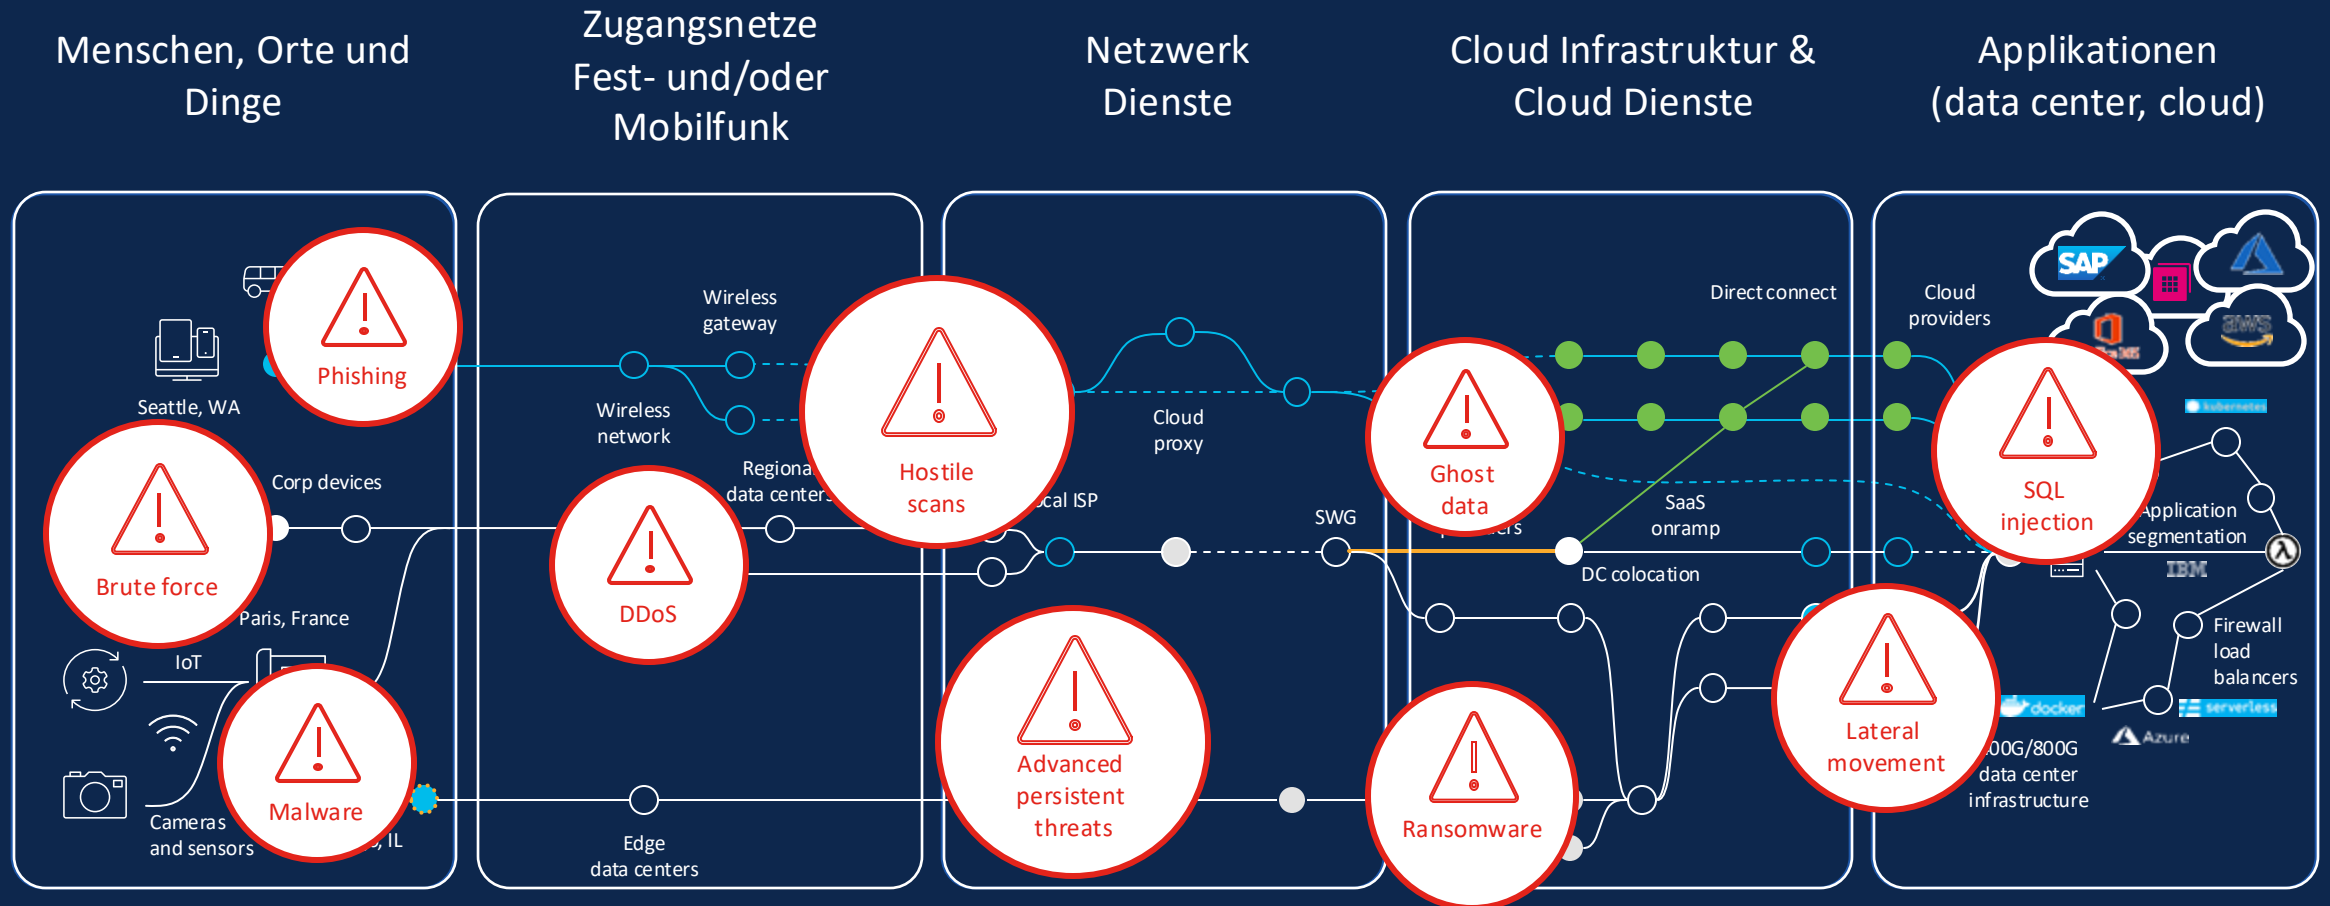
Menschen, Orte und Dinge

Zugangsnetze Fest- und/oder Mobilfunk

Netzwerk Dienste

Cloud Infrastruktur & Cloud Dienste

Applikationen (data center, cloud)

Phishing

Seattle, WA

Brute force

Corp devices

Paris, France

IoT

Malware

Cameras and sensors

, IL

Wireless gateway

Wireless network

Regional data centers

DDoS

Edge data centers

Hostile scans

Cloud proxy

cal ISP

SWG

Advanced persistent threats

Ghost data

Direct connect

SaaS onramp

DC colocation

Ransomware

Lateral movement

Cloud providers

SAP

aws

SQL injection

kubernetes

Application segmentation

IBM

Firewall load balancers

docker

serverless

Azure

00G/800G data center infrastructure